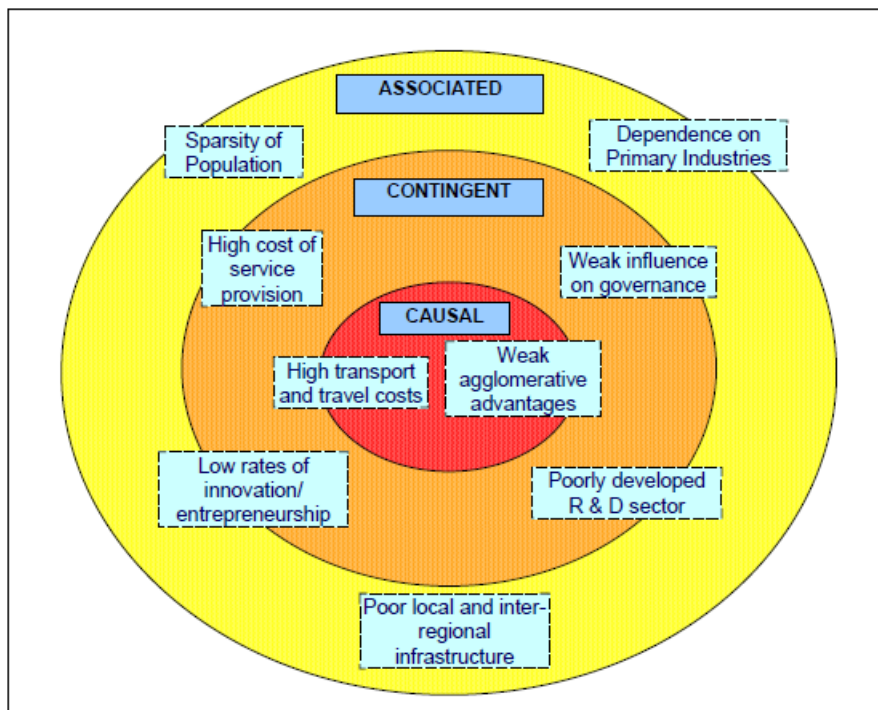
ASSOCIATED

Sparsity of Population

Dependence on Primary Industries

CONTINGENT

High cost of service provision

Weak influence on governance

CAUSAL

High transport and travel costs

Weak agglomerative advantages

Low rates of innovation/ entrepreneurship

Poorly developed R & D sector

Poor local and inter-regional infrastructure